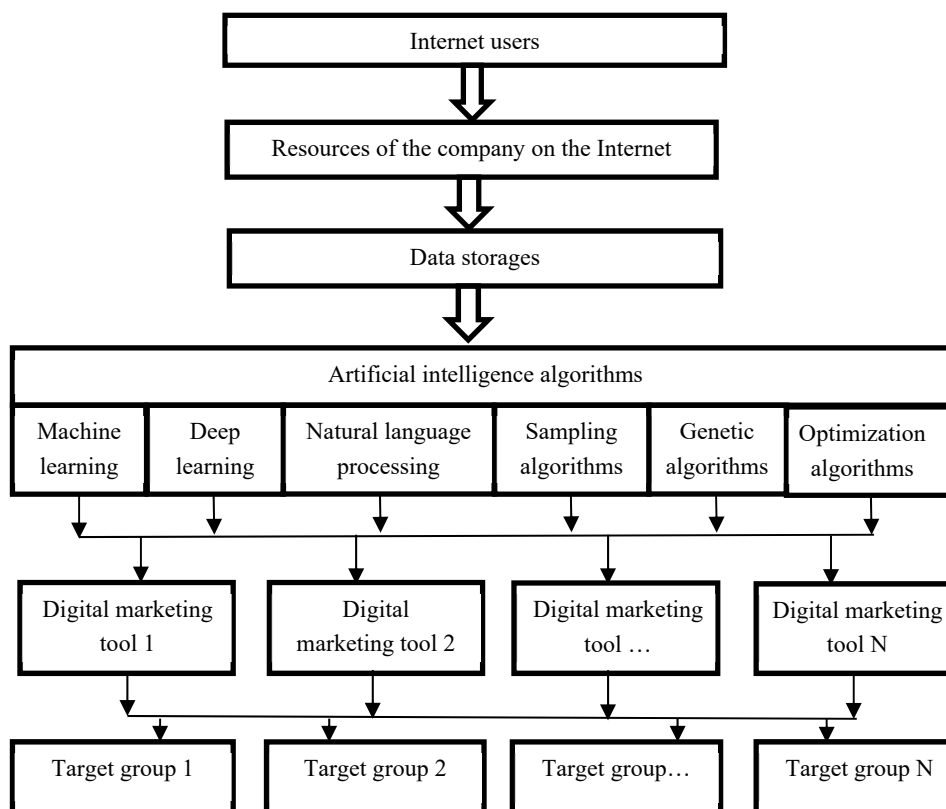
Internet users

Resources of the company on the Internet

Data storages

Artificial intelligence algorithms

Machine learning

Deep learning

Natural language processing

Sampling algorithms

Genetic algorithms

Optimization algorithms

Digital marketing tool 1

Digital marketing tool 2

Digital marketing tool …

Digital marketing tool N

Target group 1

Target group 2

Target group…

Target group N